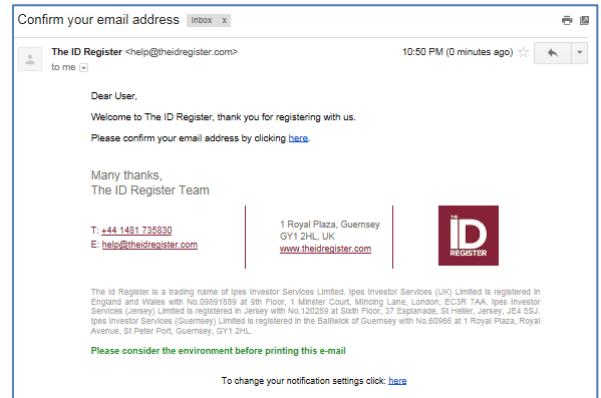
Confirm your email address Inbox x

The ID Register <help@theidregister.com>
to me

10:50 PM (0 minutes ago)

Dear User,

Welcome to The ID Register, thank you for registering with us.

Please confirm your email address by clicking here.

Many thanks,
The ID Register Team

T: +44 1481 735830
E: help@theidregister.com

1 Royal Plaza, Guernsey
GY1 2HL, UK
www.theidregister.com

THE ID REGISTER

The Id Register is a trading name of Ipes Investor Services Limited. Ipes Investor Services (UK) Limited is registered in England and Wales with No.09891889 at 9th Floor, 1 Minster Court, Mincing Lane, London, EC3R 7AA. Ipes Investor Services (Jersey) Limited is registered in Jersey with No.120289 at Sixth Floor, 37 Esplanade, St Helier, Jersey, JE4 5SJ. Ipes Investor Services (Guernsey) Limited is registered in the Bailiwick of Guernsey with No.60968 at 1 Royal Plaza, Royal Avenue, St Peter Port, Guernsey, GY1 2HL.

Please consider the environment before printing this e-mail

To change your notification settings click: here